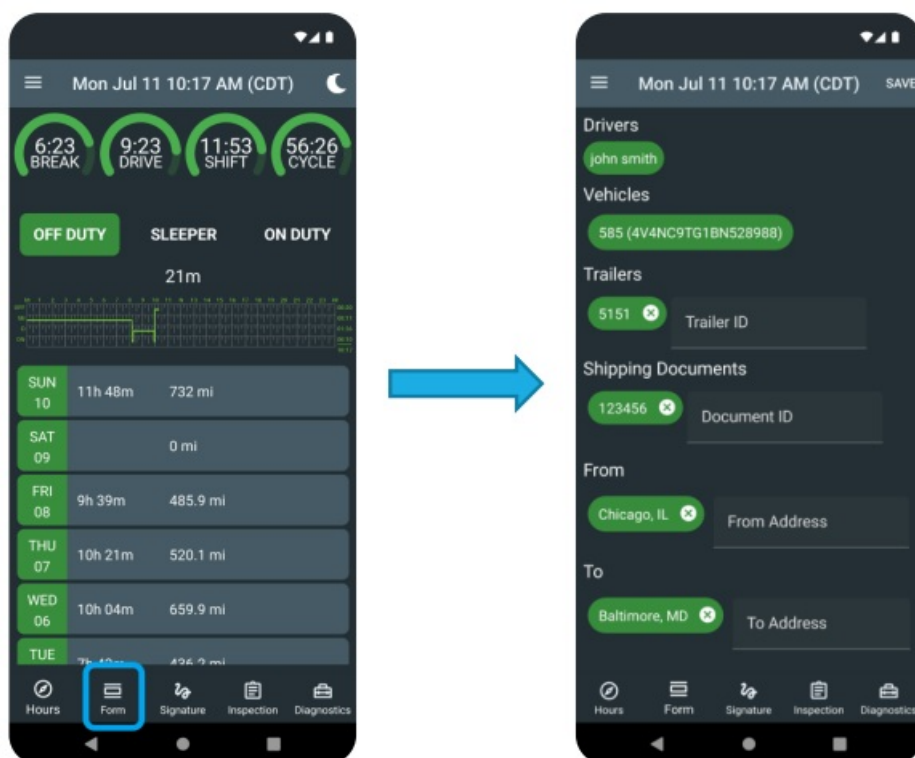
Mon Jul 11 10:17 AM (CDT)

6:23 BREAK
9:23 DRIVE
11:53 SHIFT
56:26 CYCLE

OFF DUTY
SLEEPER
ON DUTY

21m

| SUN 10 | 11h 48m | 732 mi |
|---|---|---|
| SAT 09 | | 0 mi |
| FRI 08 | 9h 39m | 485.9 mi |
| THU 07 | 10h 21m | 520.1 mi |
| WED 06 | 10h 04m | 659.9 mi |
| TUE | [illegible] | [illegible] |

Hours
Form
Signature
Inspection
Diagnostics

Mon Jul 11 10:17 AM (CDT)
SAVE

Drivers
john smith

Vehicles
585 (4V4NC9TG1BN528988)

Trailers
5151
Trailer ID

Shipping Documents
123456
Document ID

From
Chicago, IL
From Address

To
Baltimore, MD
To Address

Hours
Form
Signature
Inspection
Diagnostics